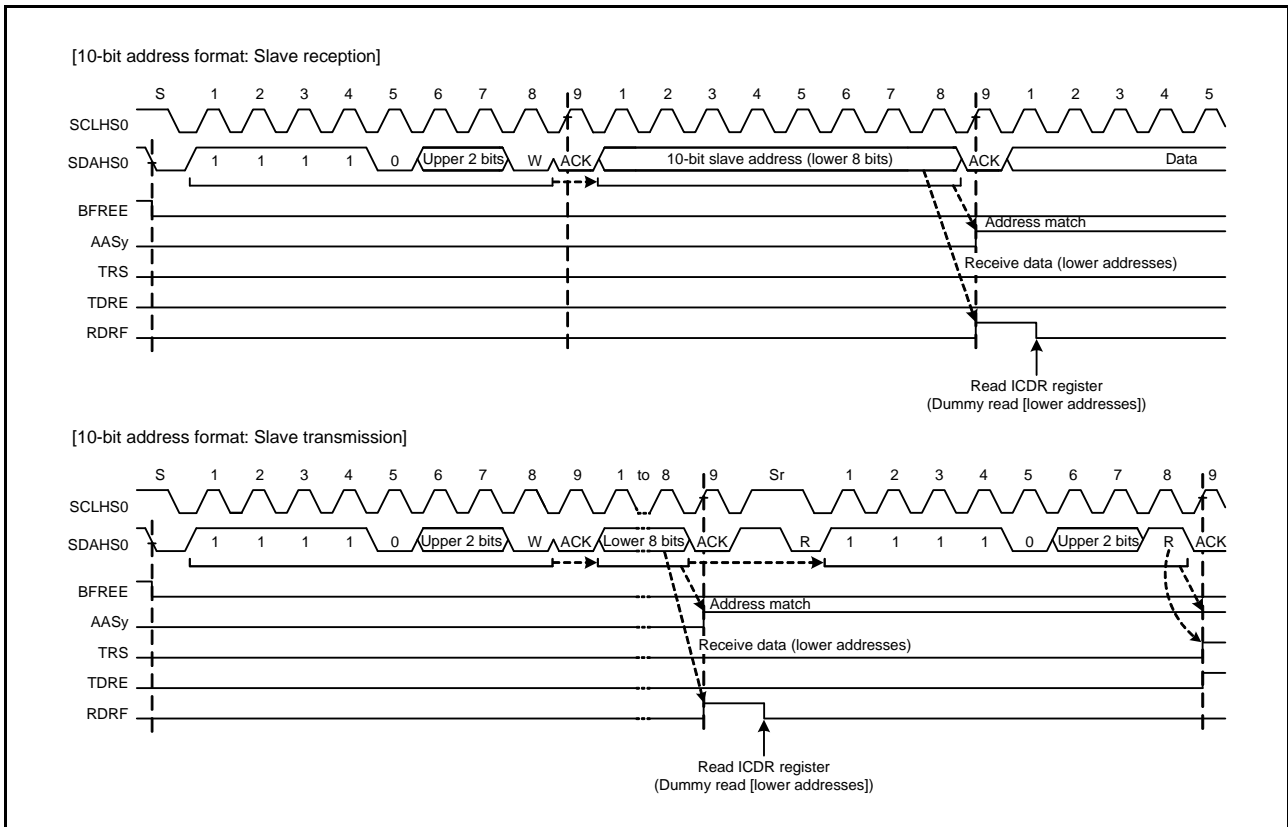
[10-bit address format: Slave reception]

S 1 2 3 4 5 6 7 8 9 1 2 3 4 5 6 7 8 9 1 2 3 4 5

SCLHS0

SDAHS0 1 1 1 1 0 Upper 2 bits W ACK 10-bit slave address (lower 8 bits) ACK Data

BFREE

AASy

TRS

TDRE

RDRF

Address match

Receive data (lower addresses)

Read ICDR register
(Dummy read [lower addresses])

[10-bit address format: Slave transmission]

S 1 2 3 4 5 6 7 8 9 1 to 8 9 Sr 1 2 3 4 5 6 7 8 9

SCLHS0

SDAHS0 1 1 1 1 0 Upper 2 bits W ACK Lower 8 bits ACK R 1 1 1 1 0 Upper 2 bits R ACK

BFREE

AASy

TRS

TDRE

RDRF

Address match

Receive data (lower addresses)

Read ICDR register
(Dummy read [lower addresses])